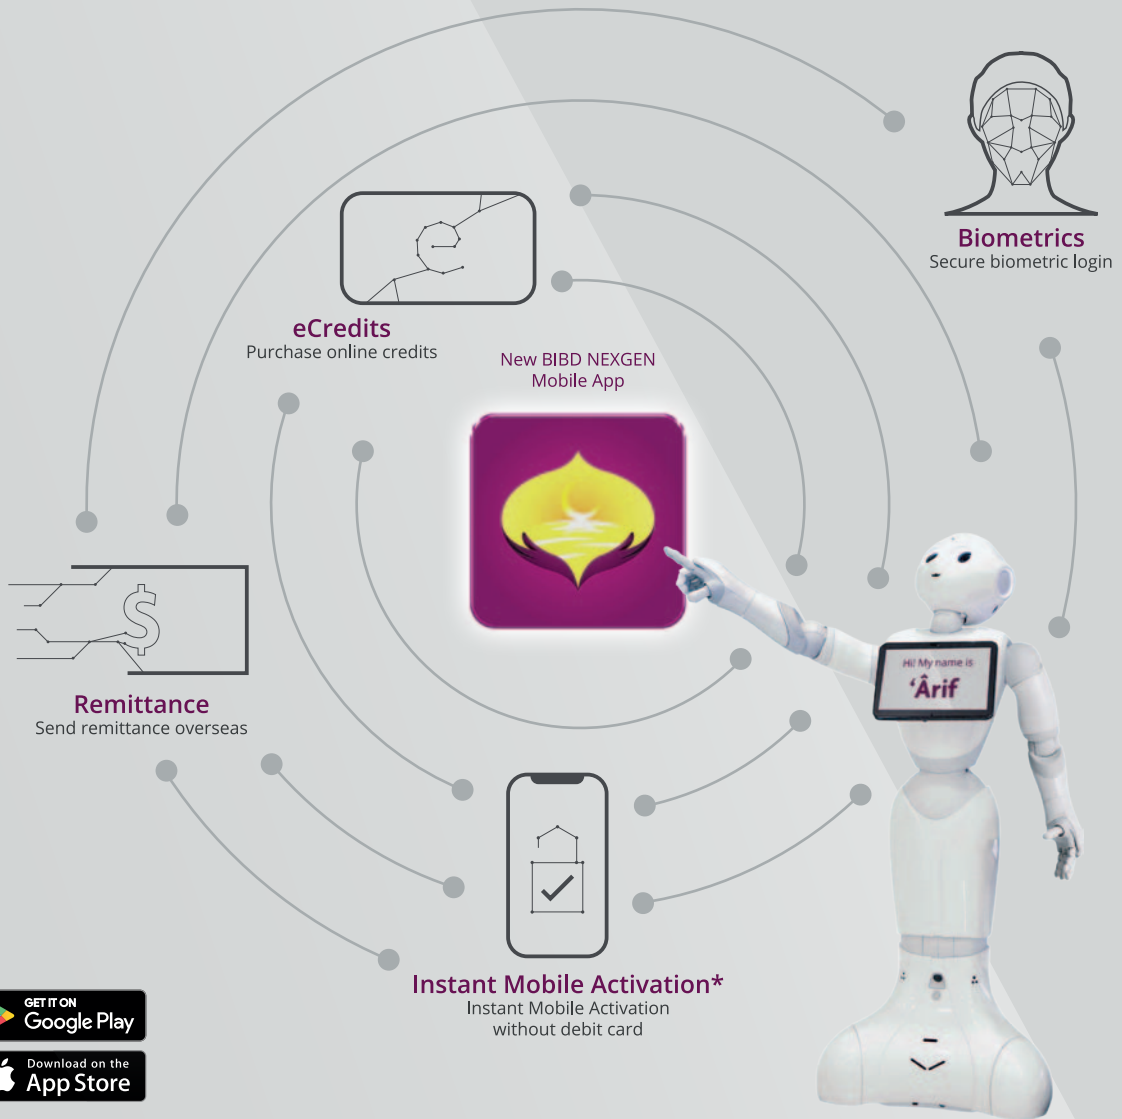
Biometrics
Secure biometric login

eCredits
Purchase online credits

New BIBD NEXGEN
Mobile App

Remittance
Send remittance overseas

Hi! My name is
'Ârif

Instant Mobile Activation*
Instant Mobile Activation
without debit card

GET IT ON
Google Play

Download on the
App Store